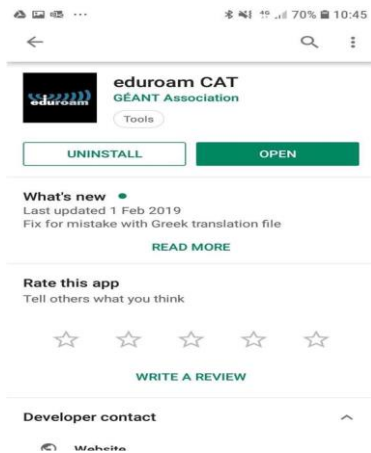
70% 10:45

eduroam

eduroam CAT
GÉANT Association
Tools

UNINSTALL
OPEN

What's new •
Last updated 1 Feb 2019
Fix for mistake with Greek translation file

READ MORE

Rate this app
Tell others what you think

WRITE A REVIEW

Developer contact

Website